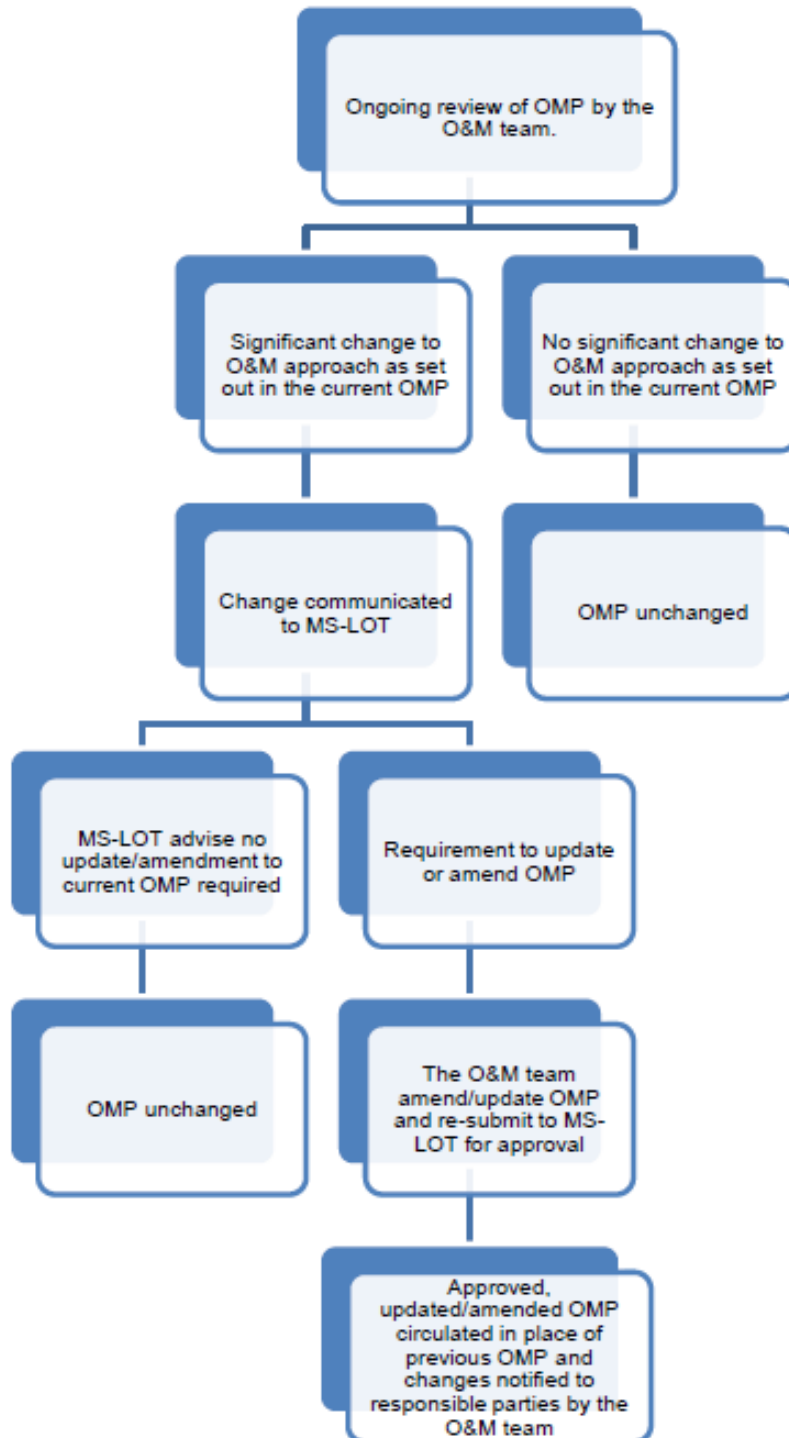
Ongoing review of OMP by the O&M team.

Significant change to O&M approach as set out in the current OMP

No significant change to O&M approach as set out in the current OMP

Change communicated to MS-LOT

OMP unchanged

MS-LOT advise no update/amendment to current OMP required

Requirement to update or amend OMP

OMP unchanged

The O&M team amend/update OMP and re-submit to MS-LOT for approval

Approved, updated/amended OMP circulated in place of previous OMP and changes notified to responsible parties by the O&M team